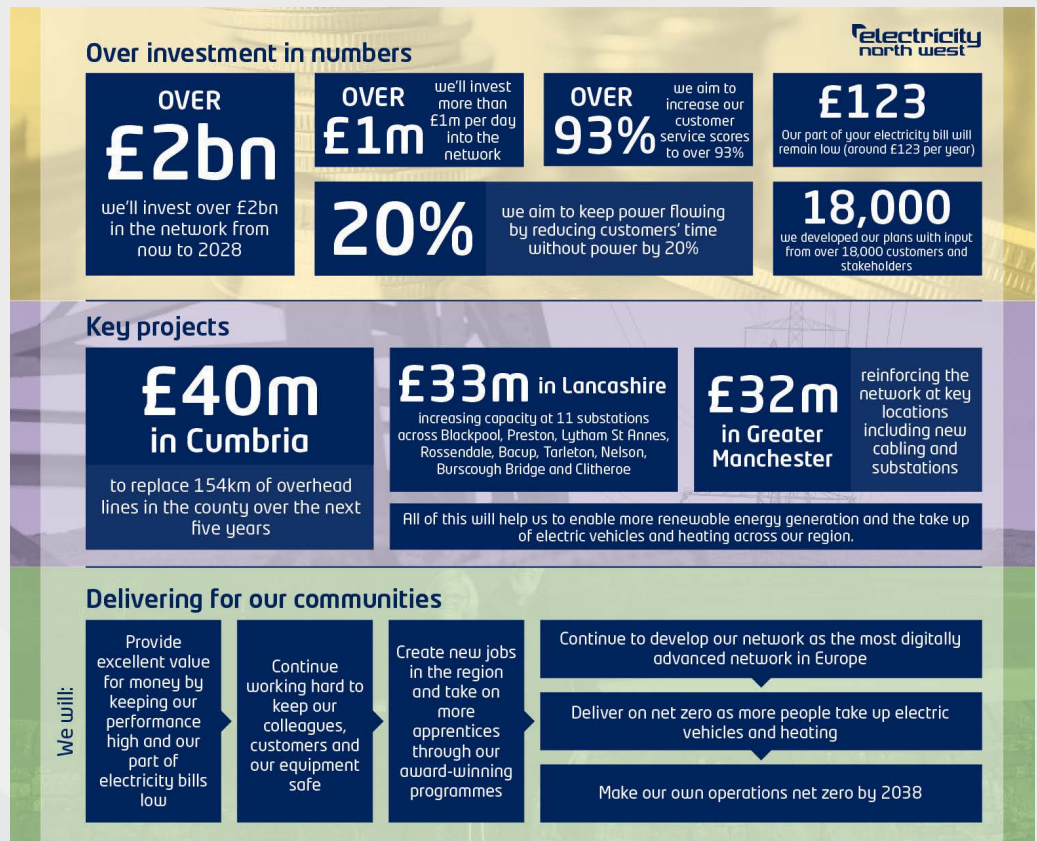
electricity north west

Over investment in numbers

OVER £2bn
we'll invest over £2bn in the network from now to 2028

OVER £1m
we'll invest more than £1m per day into the network

OVER 93%
we aim to increase our customer service scores to over 93%

£123
Our part of your electricity bill will remain low (around £123 per year)

20%
we aim to keep power flowing by reducing customers' time without power by 20%

18,000
we developed our plans with input from over 18,000 customers and stakeholders

Key projects

£40m in Cumbria
to replace 154km of overhead lines in the county over the next five years

£33m in Lancashire
increasing capacity at 11 substations across Blackpool, Preston, Lytham St Annes, Rossendale, Bacup, Tarleton, Nelson, Burscough Bridge and Clitheroe

£32m in Greater Manchester
reinforcing the network at key locations including new cabling and substations

All of this will help us to enable more renewable energy generation and the take up of electric vehicles and heating across our region.

Delivering for our communities

We will:

Provide excellent value for money by keeping our performance high and our part of electricity bills low

Continue working hard to keep our colleagues, customers and our equipment safe

Create new jobs in the region and take on more apprentices through our award-winning programmes

Continue to develop our network as the most digitally advanced network in Europe

Deliver on net zero as more people take up electric vehicles and heating

Make our own operations net zero by 2038